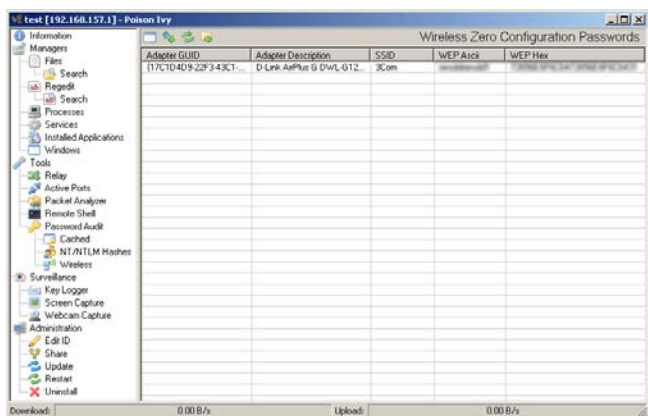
test [192.168.157.1] - Poison Ivy

Information
Managers
Files
Search
Regedit
Search
Processes
Services
Installed Applications
Windows
Tools
Relay
Active Ports
Packet Analyzer
Remote Shell
Password Audit
Cached
NT/NTLM Hashes
Wireless
Surveillance
Key Logger
Screen Capture
Webcam Capture
Administration
Edit ID
Share
Update
Restart
Uninstall

Wireless Zero Configuration Passwords

| Adapter GUID | Adapter Description | SSID | WEP Ascii | WEP Hex |
|---|---|---|---|---|
| {17C1D4D9-22F3-43C1-... | D-Link AirPlus G DWL-G12... | 3Com | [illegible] | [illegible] |

Download: 0.00 B/s
Upload: 0.00 B/s